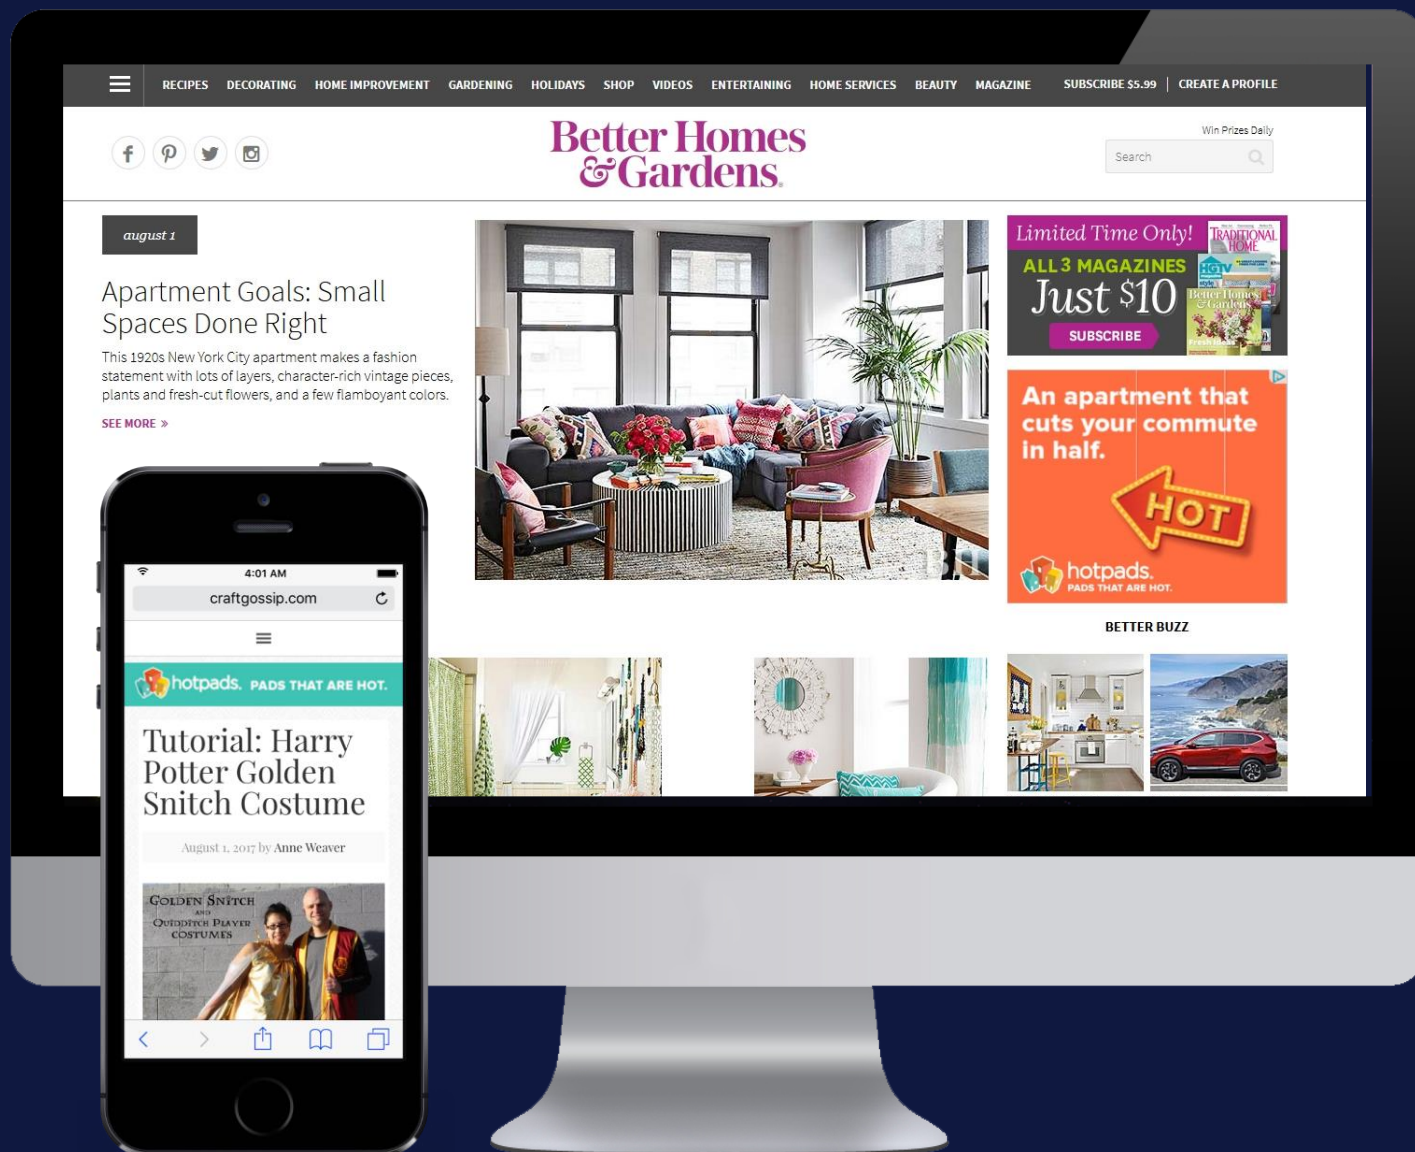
RECIPES DECORATING HOME IMPROVEMENT GARDENING HOLIDAYS SHOP VIDEOS ENTERTAINING HOME SERVICES BEAUTY MAGAZINE SUBSCRIBE $5.99 | CREATE A PROFILE

Better Homes & Gardens

Win Prizes Daily

Search

august 1

Apartment Goals: Small Spaces Done Right

This 1920s New York City apartment makes a fashion statement with lots of layers, character-rich vintage pieces, plants and fresh-cut flowers, and a few flamboyant colors.

SEE MORE »

Limited Time Only!

ALL 3 MAGAZINES

Just $10

SUBSCRIBE

TRADITIONAL HOME

HGTV

Better Homes & Gardens

An apartment that cuts your commute in half.

HOT

hotpads.

PADS THAT ARE HOT.

BETTER BUZZ

4:01 AM

craftgossip.com

hotpads. PADS THAT ARE HOT.

Tutorial: Harry Potter Golden Snitch Costume

August 1, 2017 by Anne Weaver

GOLDEN SNITCH AND QUIDDITCH PLAYER COSTUMES